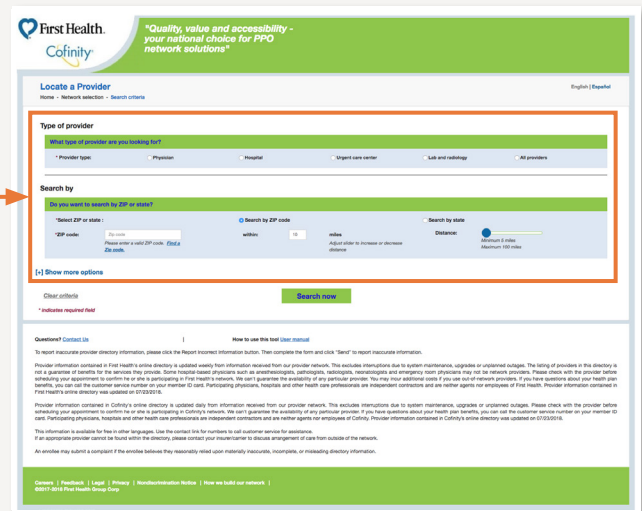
First Health.
Cofinity

"Quality, value and accessibility - your national choice for PPO network solutions"

Locate a Provider

English | Español

Home › Network selection › Search criteria

Type of provider

What type of provider are you looking for?

* Provider type: Physician Hospital Urgent care center Lab and radiology All providers

Search by

Do you want to search by ZIP or state?

*Select ZIP or state : Search by ZIP code Search by state

*ZIP code: Zip code Please enter a valid ZIP code. Find a Zip code. within: 10 miles Adjust slider to increase or decrease distance Distance: Minimum 5 miles Maximum 100 miles

[+] Show more options

Clear criteria

Search now

* indicates required field

Questions? Contact Us | How to use this tool User manual

To report inaccurate provider directory information, please click the Report Incorrect Information button. Then complete the form and click "Send" to report inaccurate information.

Provider information contained in First Health's online directory is updated weekly from information received from our provider network. This excludes interruptions due to system maintenance, upgrades or unplanned outages. The listing of providers in this directory is not a guarantee of benefits for the services they provide. Some hospital-based physicians such as anesthesiologists, pathologists, radiologists, neonatologists and emergency room physicians may not be network providers. Please check with the provider before scheduling your appointment to confirm he or she is participating in First Health's network. We can't guarantee the availability of any particular provider. You may incur additional costs if you use out-of-network providers. If you have questions about your health plan benefits, you can call the customer service number on your member ID card. Participating physicians, hospitals and other health care professionals are independent contractors and are neither agents nor employees of First Health. Provider information contained in First Health's online directory was updated on 07/23/2018.

Provider information contained in Cofinity's online directory is updated daily from information received from our provider network. This excludes interruptions due to system maintenance, upgrades or unplanned outages. Please check with the provider before scheduling your appointment to confirm he or she is participating in Cofinity's network. We can't guarantee the availability of any particular provider. If you have questions about your health plan benefits, you can call the customer service number on your member ID card. Participating physicians, hospitals and other health care professionals are independent contractors and are neither agents nor employees of Cofinity. Provider information contained in Cofinity's online directory was updated on 07/23/2018.

This information is available for free in other languages. Use the contact link for numbers to call customer service for assistance.
If an appropriate provider cannot be found within the directory, please contact your insurer/carrier to discuss arrangement of care from outside of the network.

An enrollee may submit a complaint if the enrollee believes they reasonably relied upon materially inaccurate, incomplete, or misleading directory information.

Careers | Feedback | Legal | Privacy | Nondiscrimination Notice | How we build our network |
©2017-2018 First Health Group Corp